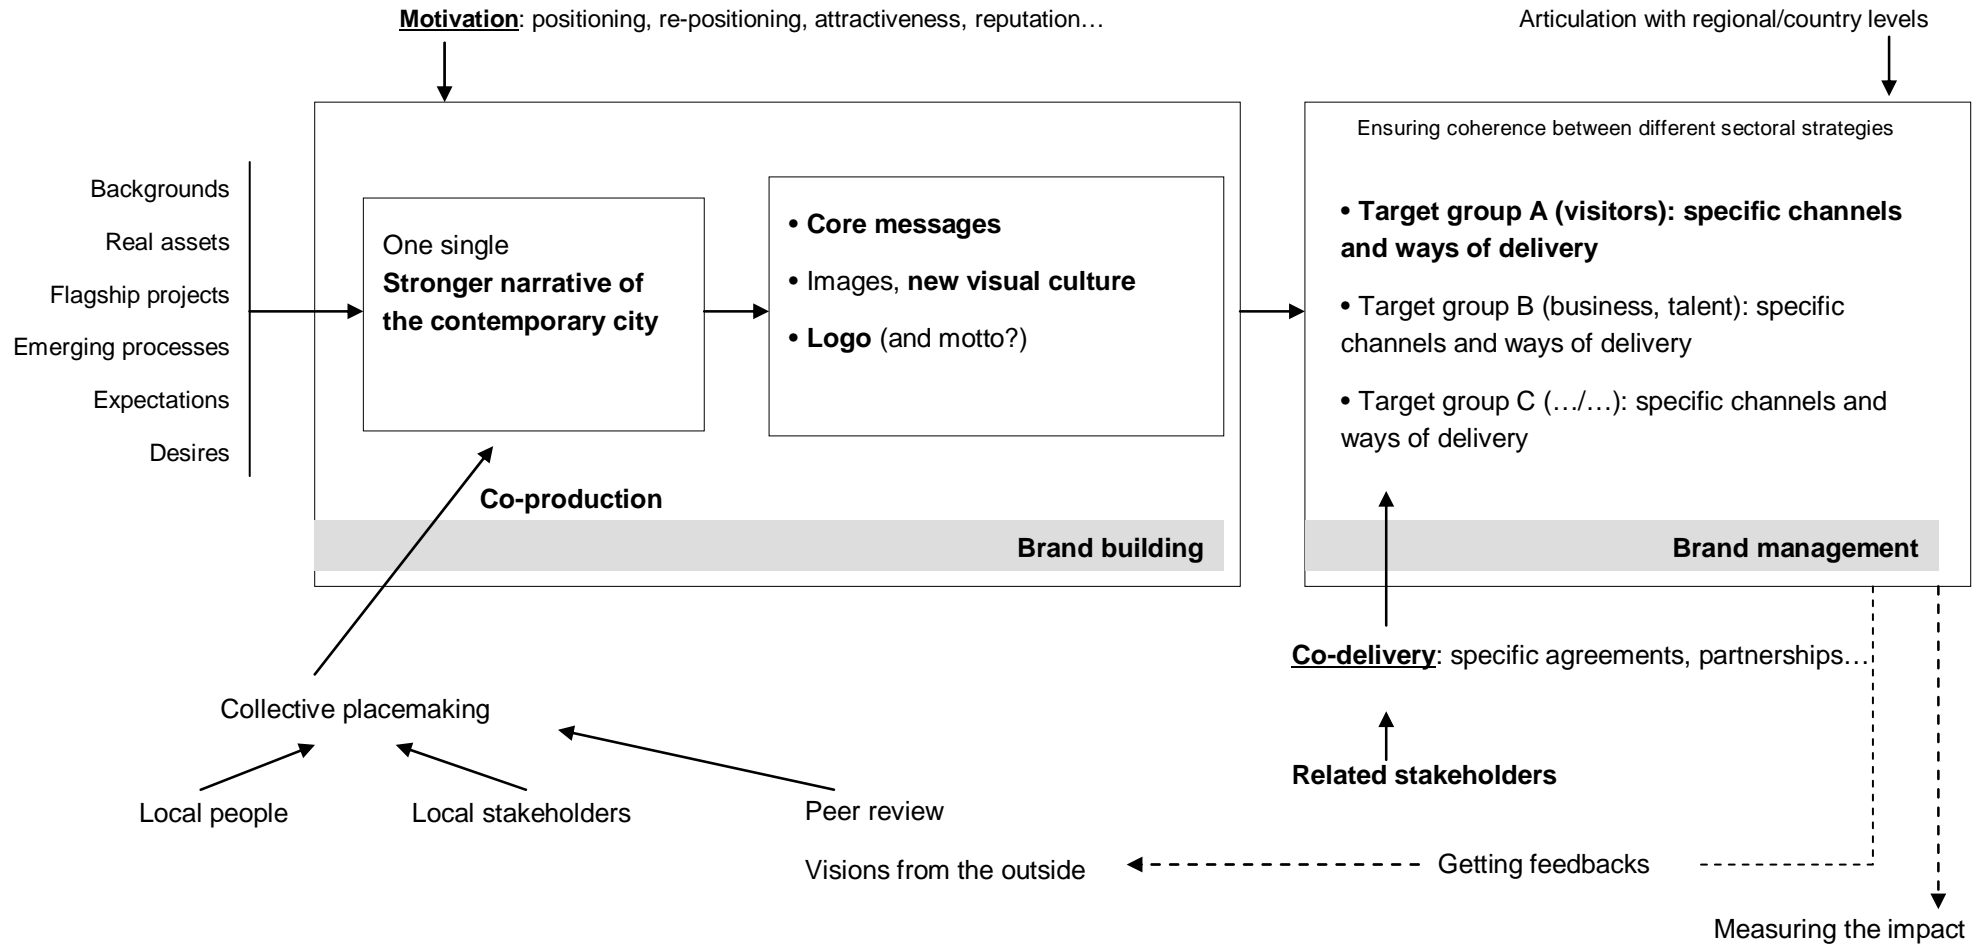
Motivation: positioning, re-positioning, attractiveness, reputation…

Articulation with regional/country levels

Backgrounds
Real assets
Flagship projects
Emerging processes
Expectations
Desires

One single
Stronger narrative of the contemporary city

• Core messages
• Images, new visual culture
• Logo (and motto?)

Co-production

Brand building

Ensuring coherence between different sectoral strategies

• Target group A (visitors): specific channels and ways of delivery
• Target group B (business, talent): specific channels and ways of delivery
• Target group C (…/…): specific channels and ways of delivery

Brand management

Co-delivery: specific agreements, partnerships…

Related stakeholders

Collective placemaking

Local people
Local stakeholders
Peer review

Visions from the outside
Getting feedbacks

Measuring the impact